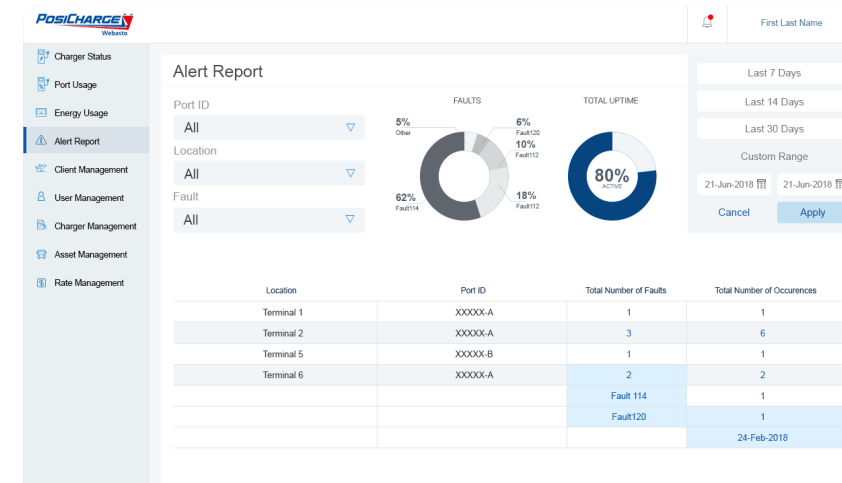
POSICHARGE
Webasto

First Last Name

Charger Status
Port Usage
Energy Usage
Alert Report
Client Management
User Management
Charger Management
Asset Management
Rate Management

Alert Report

Port ID
All
Location
All
Fault
All

FAULTS
5%
Other
6%
Fault120
10%
Fault112
62%
Fault114
18%
Fault112

TOTAL UPTIME
80%
ACTIVE

Last 7 Days
Last 14 Days
Last 30 Days
Custom Range
21-Jun-2018
21-Jun-2018
Cancel
Apply

| Location | Port ID | Total Number of Faults | Total Number of Occurences |
|---|---|---|---|
| Terminal 1 | XXXXX-A | 1 | 1 |
| Terminal 2 | XXXXX-A | 3 | 6 |
| Terminal 5 | XXXXX-B | 1 | 1 |
| Terminal 6 | XXXXX-A | 2 | 2 |
| | | Fault 114 | 1 |
| | | Fault120 | 1 |
| | | | 24-Feb-2018 |